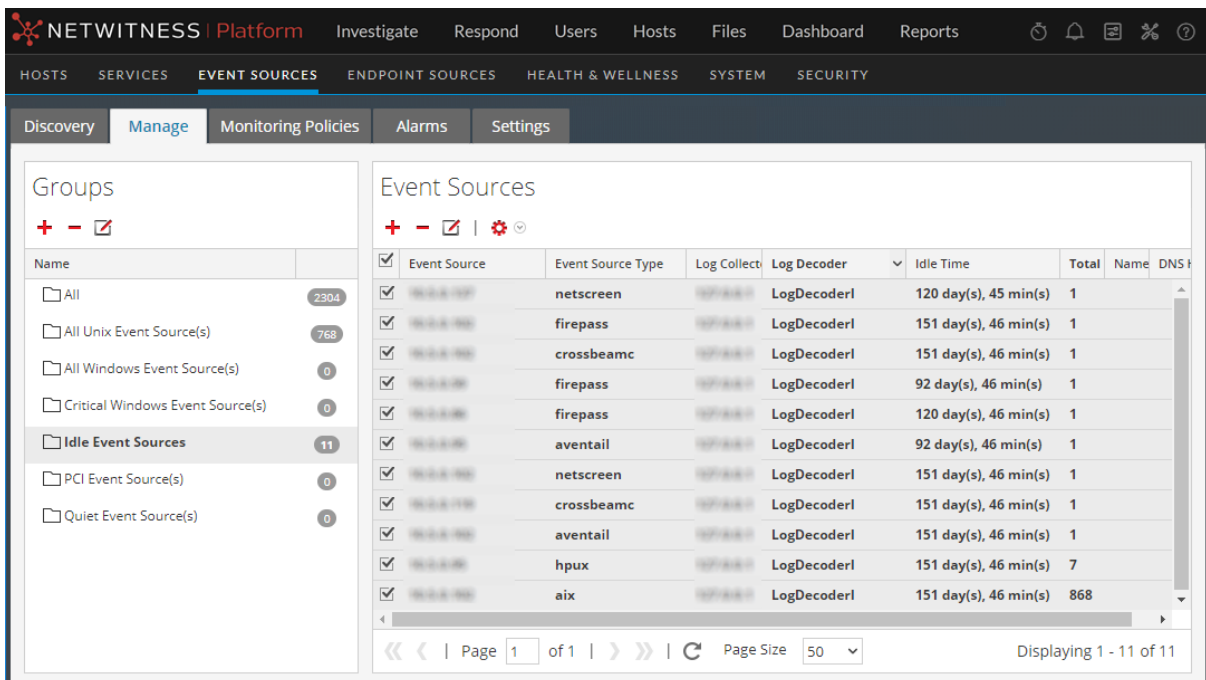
NETWITNESS | Platform Investigate Respond Users Hosts Files Dashboard Reports

HOSTS SERVICES EVENT SOURCES ENDPOINT SOURCES HEALTH & WELLNESS SYSTEM SECURITY

Discovery Manage Monitoring Policies Alarms Settings

Groups

| Name | |
|---|---|
| All | 2304 |
| All Unix Event Source(s) | 768 |
| All Windows Event Source(s) | 0 |
| Critical Windows Event Source(s) | 0 |
| Idle Event Sources | 11 |
| PCI Event Source(s) | 0 |
| Quiet Event Source(s) | 0 |

Event Sources

| | Event Source | Event Source Type | Log Collect | Log Decoder | Idle Time | Total | Name | DNS |
|---|---|---|---|---|---|---|---|---|
| ☑ | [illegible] | netscreen | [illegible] | LogDecoderl | 120 day(s), 45 min(s) | 1 | | |
| ☑ | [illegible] | firepass | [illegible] | LogDecoderl | 151 day(s), 46 min(s) | 1 | | |
| ☑ | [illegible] | crossbeamc | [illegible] | LogDecoderl | 151 day(s), 46 min(s) | 1 | | |
| ☑ | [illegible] | firepass | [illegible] | LogDecoderl | 92 day(s), 46 min(s) | 1 | | |
| ☑ | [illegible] | firepass | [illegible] | LogDecoderl | 120 day(s), 46 min(s) | 1 | | |
| ☑ | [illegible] | aventail | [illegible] | LogDecoderl | 92 day(s), 46 min(s) | 1 | | |
| ☑ | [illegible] | netscreen | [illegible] | LogDecoderl | 151 day(s), 46 min(s) | 1 | | |
| ☑ | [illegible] | crossbeamc | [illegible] | LogDecoderl | 151 day(s), 46 min(s) | 1 | | |
| ☑ | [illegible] | aventail | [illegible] | LogDecoderl | 151 day(s), 46 min(s) | 1 | | |
| ☑ | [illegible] | hpux | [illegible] | LogDecoderl | 151 day(s), 46 min(s) | 7 | | |
| ☑ | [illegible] | aix | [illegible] | LogDecoderl | 151 day(s), 46 min(s) | 868 | | |

Page 1 of 1 Page Size 50 Displaying 1 - 11 of 11